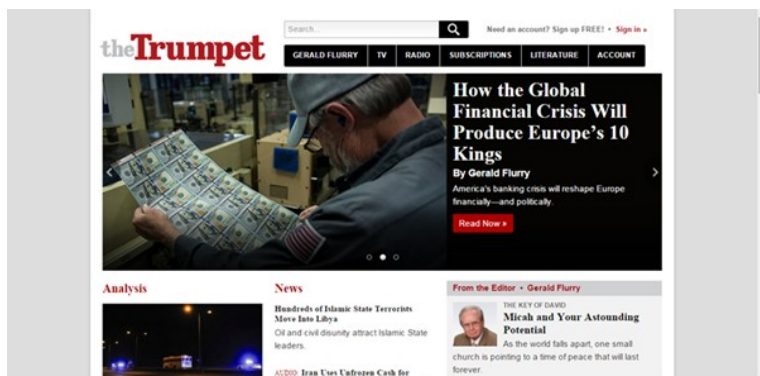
theTrumpet

Search...

Need an account? Sign up FREE! • Sign in »

GERALD FLURRY | TV | RADIO | SUBSCRIPTIONS | LITERATURE | ACCOUNT

How the Global Financial Crisis Will Produce Europe's 10 Kings

By Gerald Flurry

America's banking crisis will reshape Europe financially—and politically.

Read Now »

Analysis

News

Hundreds of Islamic State Terrorists Move Into Libya

Oil and civil disunity attract Islamic State leaders.

AUDIO Iran Uses Unfrozen Cash for

From the Editor • Gerald Flurry

THE KEY OF DAVID

Micah and Your Astounding Potential

As the world falls apart, one small church is pointing to a time of peace that will last forever.